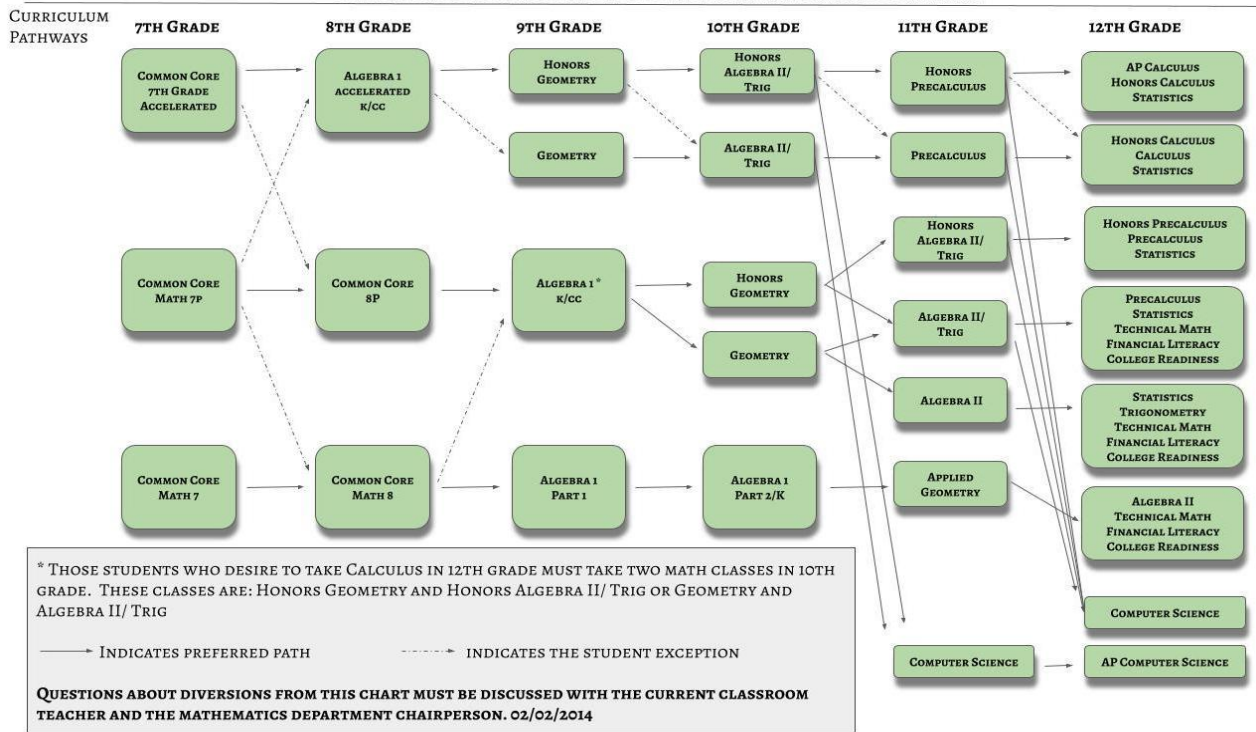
Curriculum Pathways

7th Grade

8th Grade

9th Grade

10th Grade

11th Grade

12th Grade

Common Core 7th Grade Accelerated

Algebra 1 accelerated k/cc

Honors Geometry

Honors Algebra II/ Trig

Honors Precalculus

AP Calculus Honors Calculus Statistics

Geometry

Algebra II/ Trig

Precalculus

Honors Calculus Calculus Statistics

Honors Algebra II/ Trig

Honors Precalculus Precalculus Statistics

Common Core Math 7p

Common Core 8p

Algebra 1* k/cc

Honors Geometry

Algebra II/ Trig

Precalculus Statistics Technical Math Financial Literacy College Readiness

Geometry

Algebra II

Statistics Trigonometry Technical Math Financial Literacy College Readiness

Common Core Math 7

Common Core Math 8

Algebra 1 Part 1

Algebra 1 Part 2/K

Applied Geometry

Algebra II Technical Math Financial Literacy College Readiness

Computer Science

Computer Science

AP Computer Science

* Those students who desire to take Calculus in 12th grade must take two math classes in 10th grade. These classes are: Honors Geometry and Honors Algebra II/ Trig or Geometry and Algebra II/ Trig

Indicates preferred path

indicates the student exception

Questions about diversions from this chart must be discussed with the current classroom teacher and the mathematics department chairperson. 02/02/2014